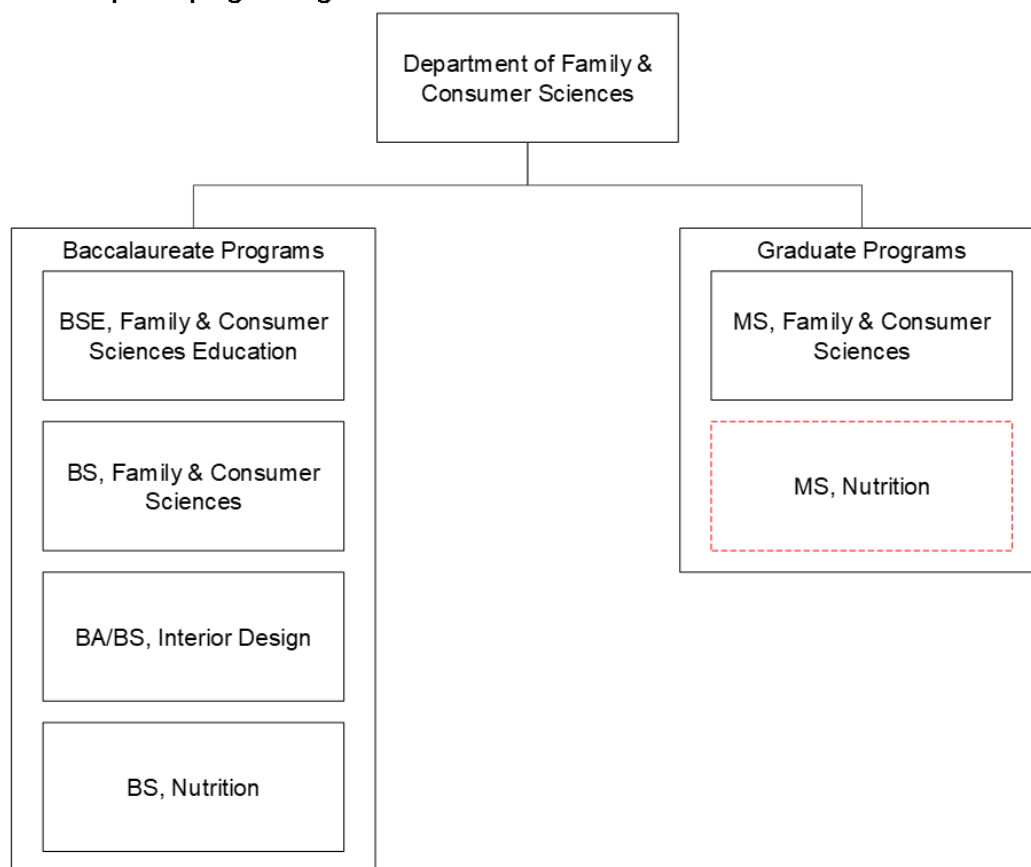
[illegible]

Department of Family & Consumer Sciences

Baccalaureate Programs

BSE, Family & Consumer Sciences Education

BS, Family & Consumer Sciences

BA/BS, Interior Design

BS, Nutrition

Graduate Programs

MS, Family & Consumer Sciences

MS, Nutrition